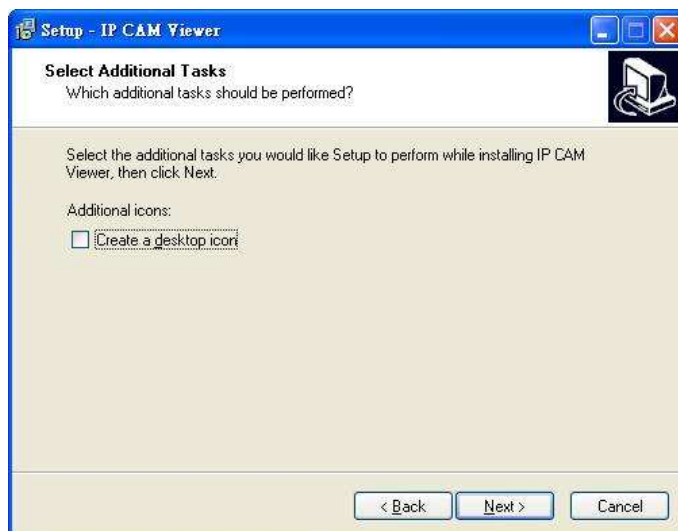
Setup - IP CAM Viewer

Select Additional Tasks
Which additional tasks should be performed?

Select the additional tasks you would like Setup to perform while installing IP CAM Viewer, then click Next.

Additional icons:

Create a desktop icon

< Back
Next >
Cancel